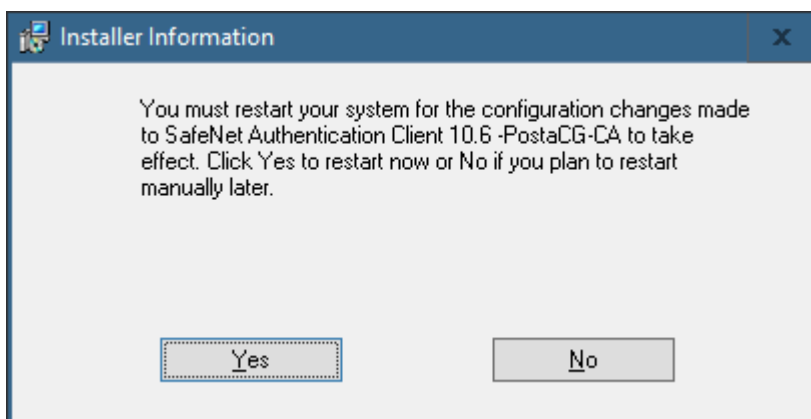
Installer Information

x

You must restart your system for the configuration changes made to SafeNet Authentication Client 10.6 -PostaCG-CA to take effect. Click Yes to restart now or No if you plan to restart manually later.

Yes

No